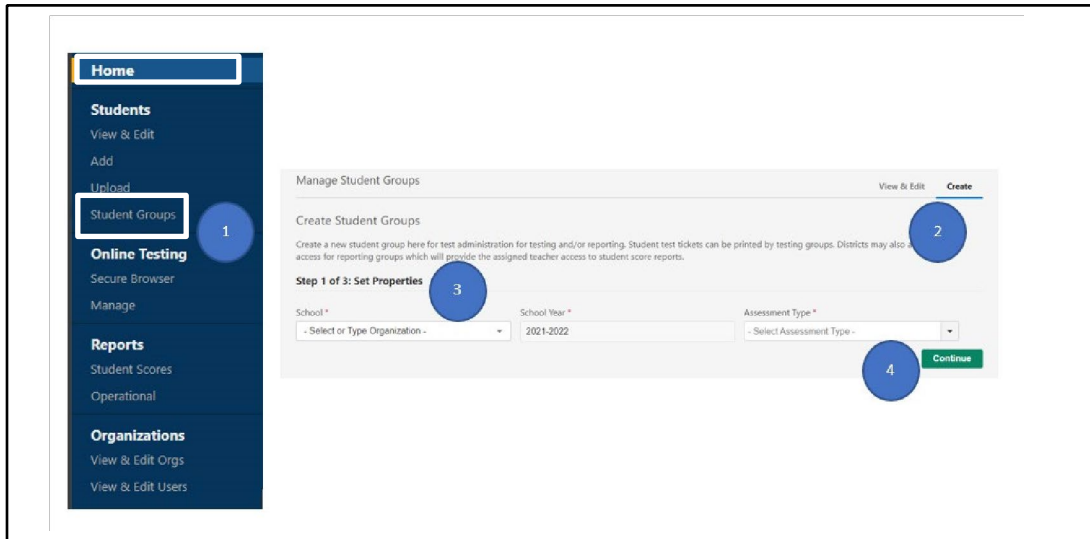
Home

Students
View & Edit
Add
Upload
Student Groups

Online Testing
Secure Browser
Manage

Reports
Student Scores
Operational

Organizations
View & Edit Orgs
View & Edit Users

1

Manage Student Groups

View & Edit
Create

2

Create Student Groups

Create a new student group here for test administration for testing and/or reporting. Student test tickets can be printed by testing groups. Districts may also a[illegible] access for reporting groups which will provide the assigned teacher access to student score reports.

Step 1 of 3: Set Properties

3

School *
- Select or Type Organization -

School Year *
2021-2022

Assessment Type *
- Select Assessment Type -

Continue

4